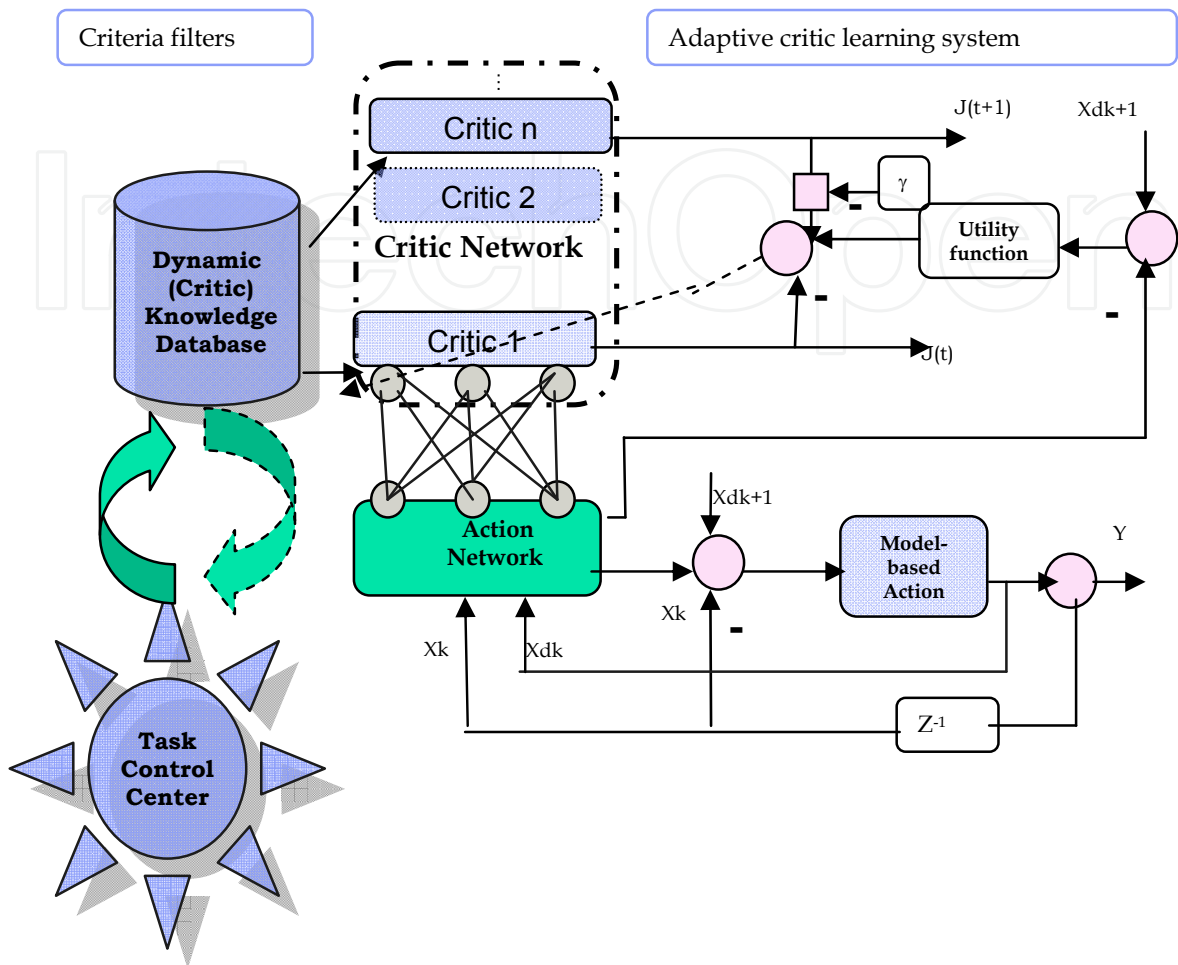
Criteria filters

Adaptive critic learning system

Critic n

Critic 2

Critic Network

Critic 1

Dynamic (Critic) Knowledge Database

J(t+1)

Xdk+1

γ

-

Utility function

-

-

J(t)

Action Network

Xdk+1

Model-based Action

Y

Xk

-

Xk

Xdk

$Z^{-1}$

Task Control Center